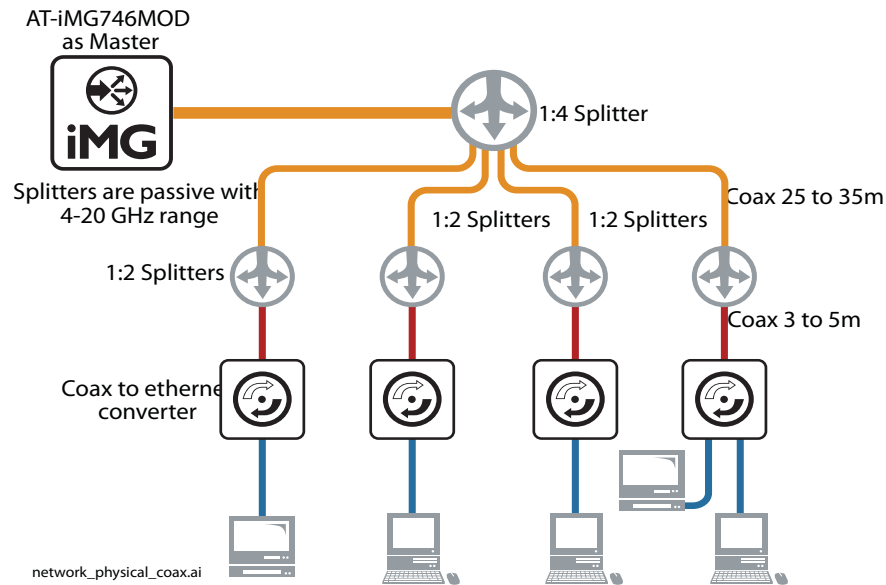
AT-iMG746MOD as Master

iMG

1:4 Splitter

Splitters are passive with 4-20 GHz range

1:2 Splitters

1:2 Splitters

Coax 25 to 35m

1:2 Splitters

Coax 3 to 5m

Coax to etherne converter

network_physical_coax.ai